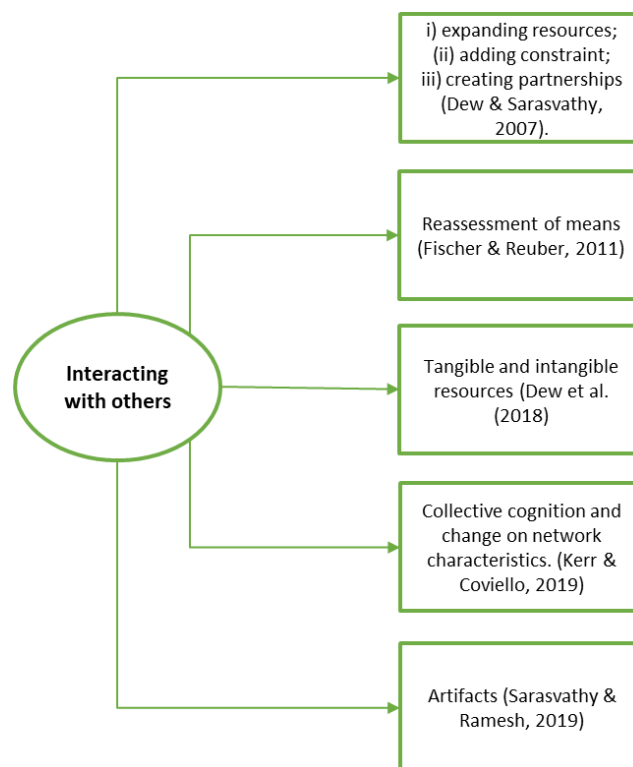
Interacting with others

i) expanding resources; (ii) adding constraint; iii) creating partnerships (Dew & Sarasvathy, 2007).

Reassessment of means (Fischer & Reuber, 2011)

Tangible and intangible resources (Dew et al. (2018)

Collective cognition and change on network characteristics. (Kerr & Coviello, 2019)

Artifacts (Sarasvathy & Ramesh, 2019)